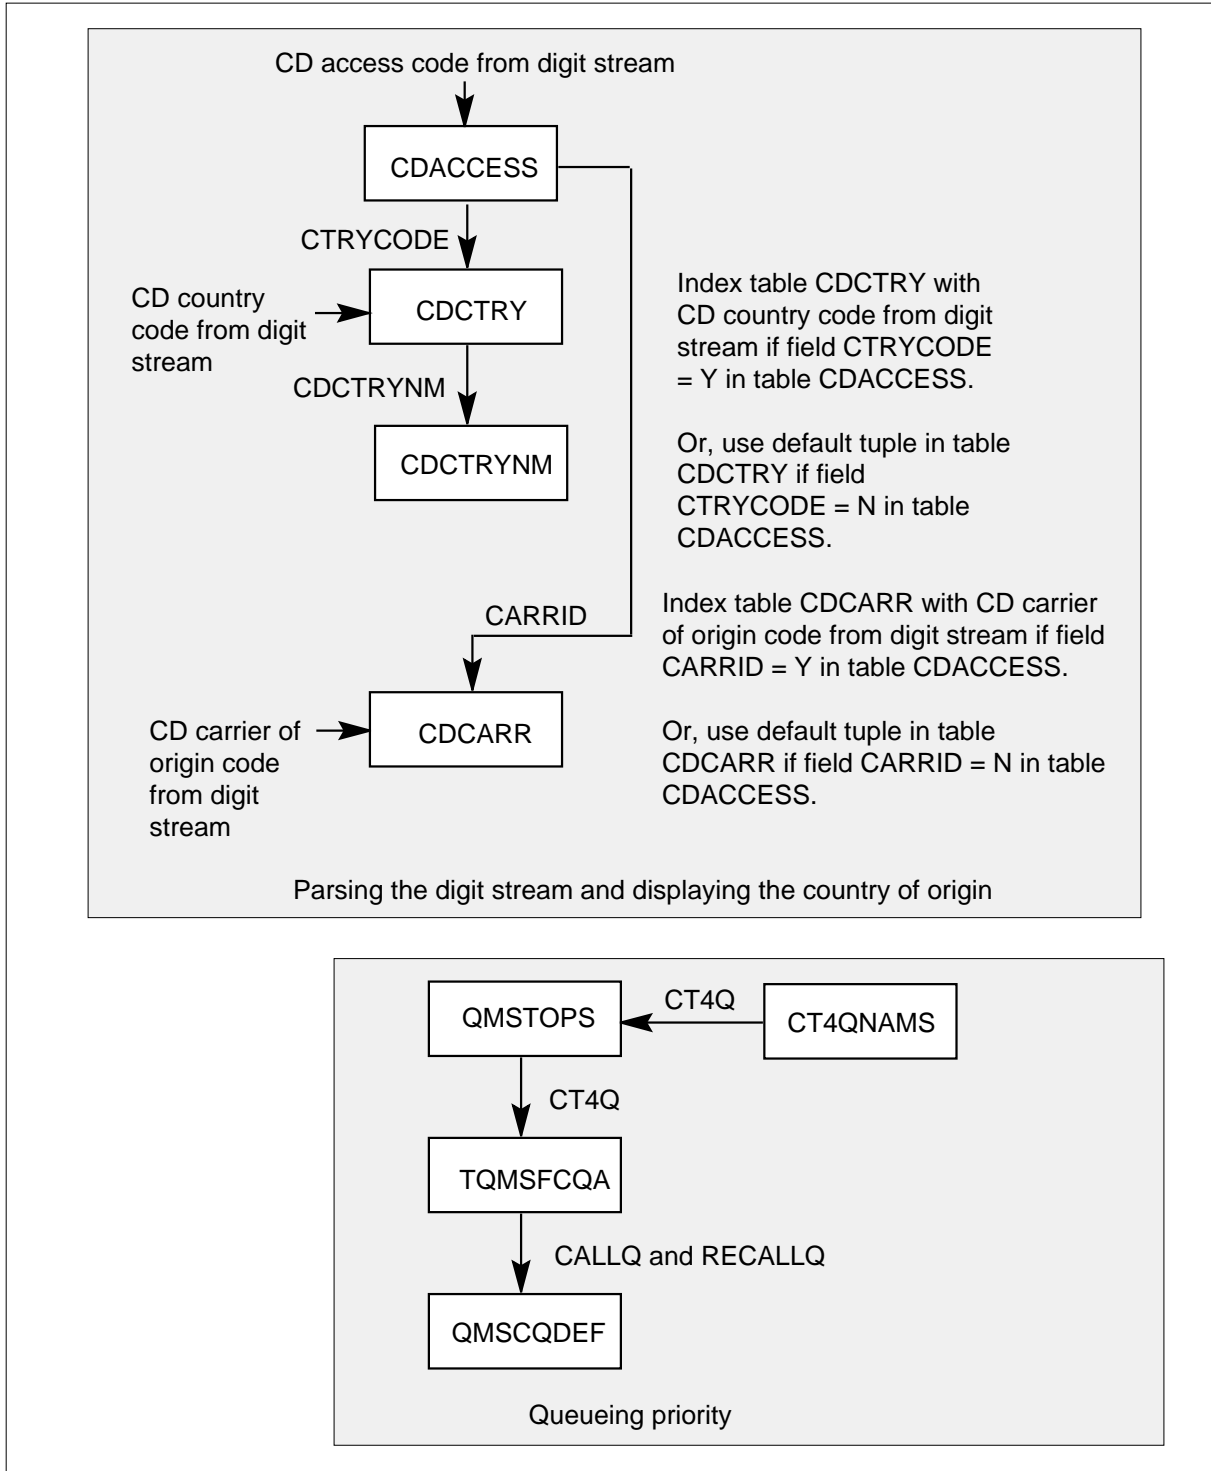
CD access code from digit stream

CDACCESS

CTRYCODE

CD country code from digit stream

CDCTRY

CDCTRYNM

CDCTRYNM

Index table CDCTRY with CD country code from digit stream if field CTRYCODE = Y in table CDACCESS.

Or, use default tuple in table CDCTRY if field CTRYCODE = N in table CDACCESS.

CARRID

Index table CDCARR with CD carrier of origin code from digit stream if field CARRID = Y in table CDACCESS.

CD carrier of origin code from digit stream

CDCARR

Or, use default tuple in table CDCARR if field CARRID = N in table CDACCESS.

Parsing the digit stream and displaying the country of origin

QMSTOPS

CT4Q

CT4QNAMS

CT4Q

TQMSFCQA

CALLQ and RECALLQ

QMSCQDEF

Queueing priority